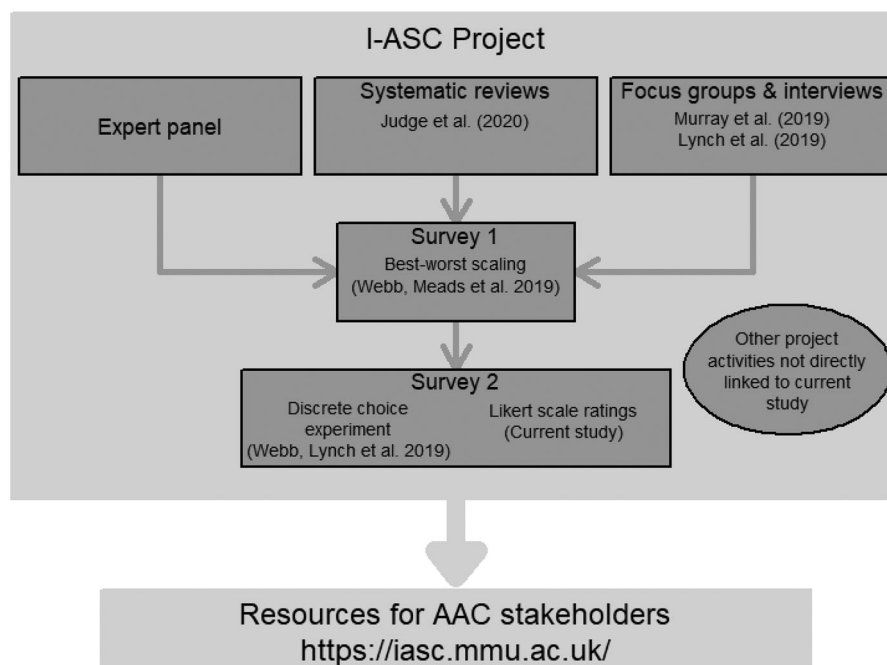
I-ASC Project

Expert panel

Systematic reviews
Judge et al. (2020)

Focus groups & interviews
Murray et al. (2019)
Lynch et al. (2019)

Survey 1
Best-worst scaling
(Webb, Meads et al. 2019)

Other project activities not directly linked to current study

Survey 2
Discrete choice experiment
(Webb, Lynch et al. 2019)

Likert scale ratings
(Current study)

Resources for AAC stakeholders
https://iasc.mmu.ac.uk/